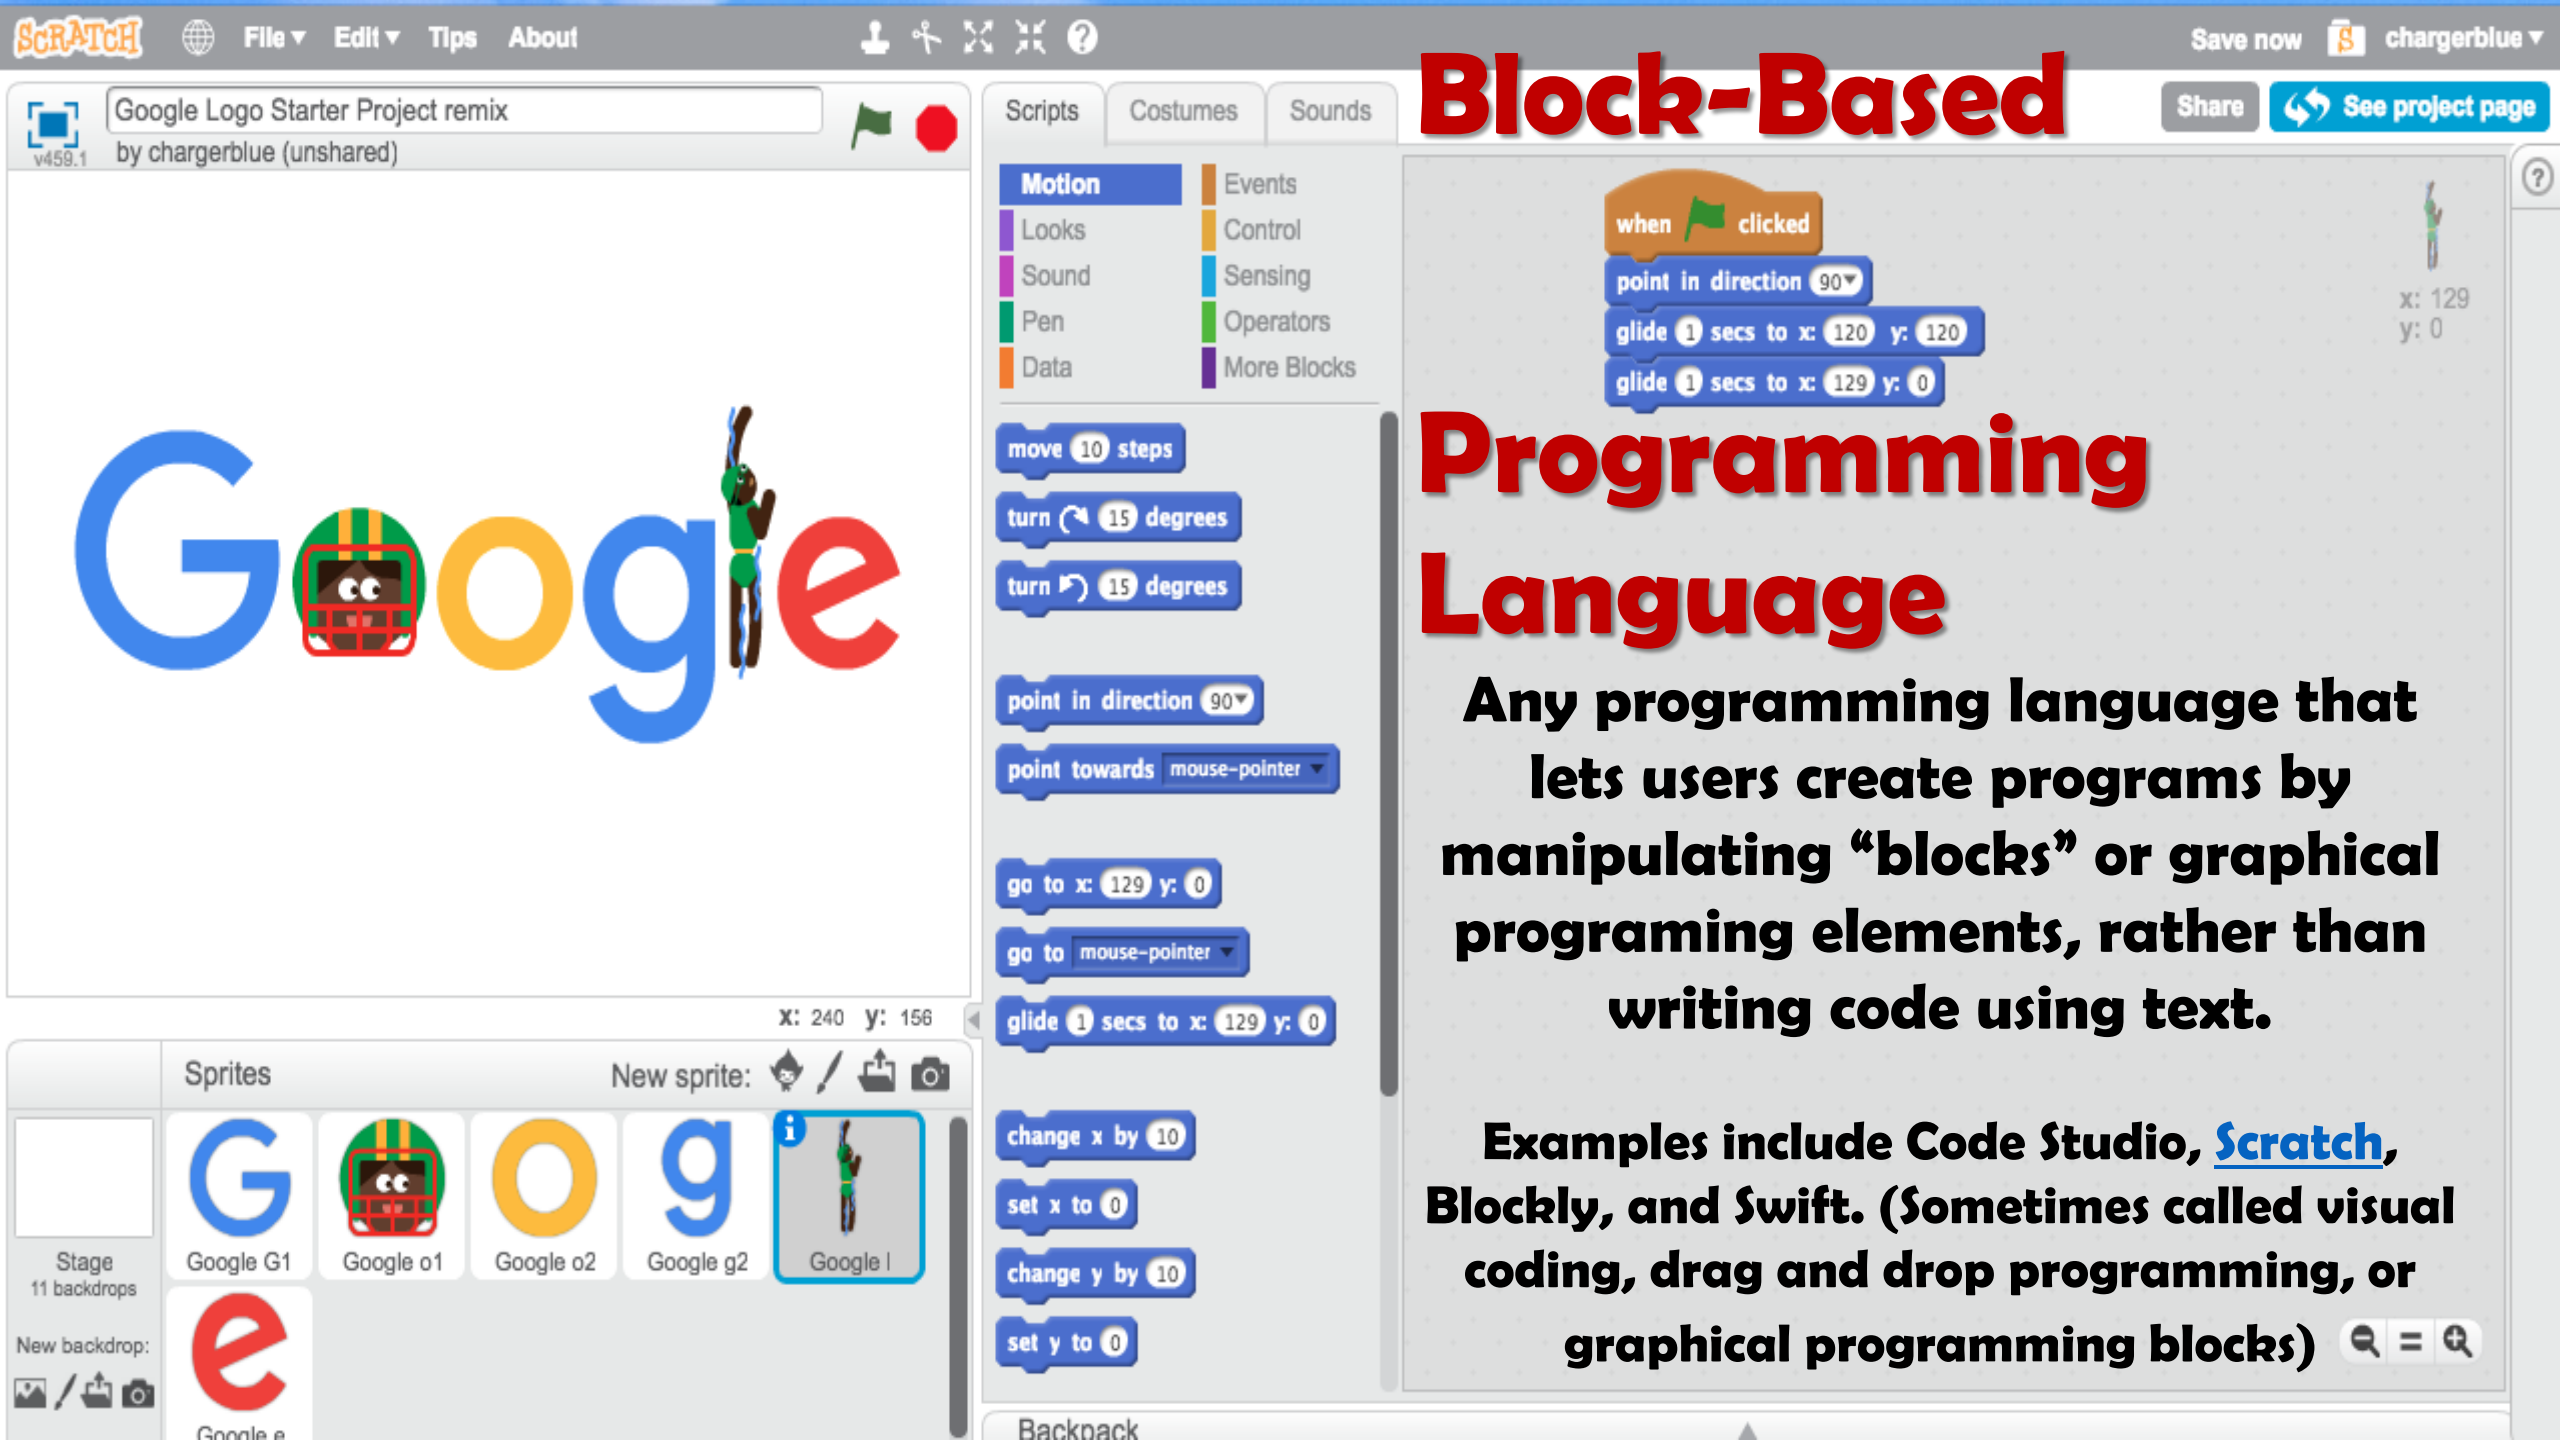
SCRATCH File Edit Tips About

Save now chargerblue

Google Logo Starter Project remix
by chargerblue (unshared)
v459.1

Scripts Costumes Sounds

Block-Based

Share See project page

Motion Events
Looks Control
Sound Sensing
Pen Operators
Data More Blocks

when clicked
point in direction 90
glide 1 secs to x: 120 y: 120
glide 1 secs to x: 129 y: 0

x: 129
y: 0

move 10 steps
turn 15 degrees
turn 15 degrees
point in direction 90
point towards mouse-pointer
go to x: 129 y: 0
go to mouse-pointer
glide 1 secs to x: 129 y: 0
change x by 10
set x to 0
change y by 10
set y to 0

Programming Language

Any programming language that lets users create programs by manipulating “blocks” or graphical programing elements, rather than writing code using text.

Examples include Code Studio, Scratch, Blockly, and Swift. (Sometimes called visual coding, drag and drop programming, or graphical programming blocks)

x: 240 y: 156

Sprites New sprite:

Stage
11 backdrops
New backdrop:

Google G1 Google o1 Google o2 Google g2 Google l Google e

Backpack